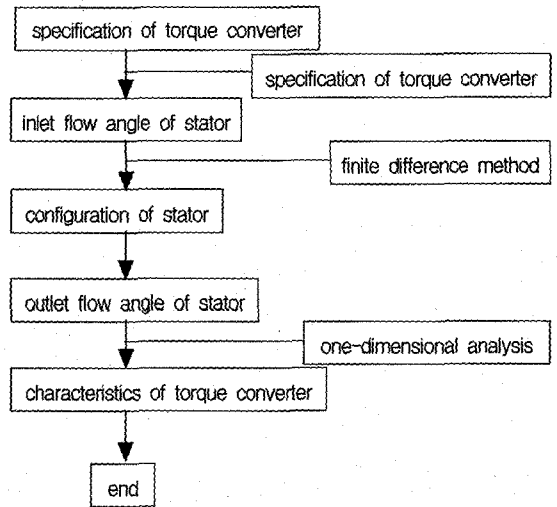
specification of torque converter

specification of torque converter

inlet flow angle of stator

finite difference method

configuration of stator

outlet flow angle of stator

one-dimensional analysis

characteristics of torque converter

end